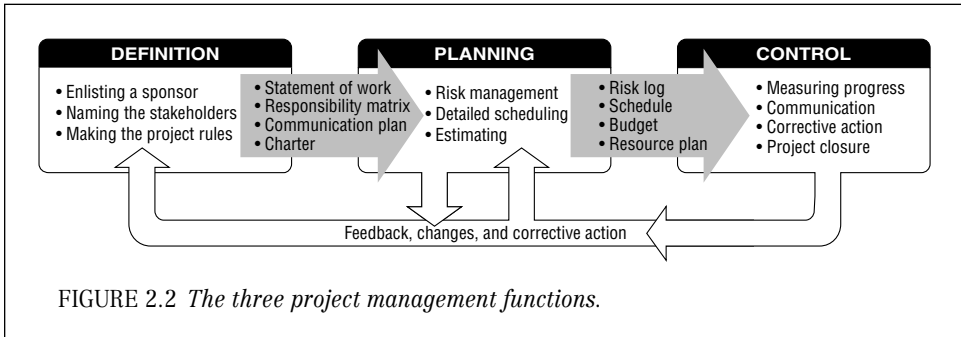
DEFINITION

• Enlisting a sponsor
• Naming the stakeholders
• Making the project rules

• Statement of work
• Responsibility matrix
• Communication plan
• Charter

PLANNING

• Risk management
• Detailed scheduling
• Estimating

• Risk log
• Schedule
• Budget
• Resource plan

CONTROL

• Measuring progress
• Communication
• Corrective action
• Project closure

Feedback, changes, and corrective action

FIGURE 2.2 *The three project management functions.*